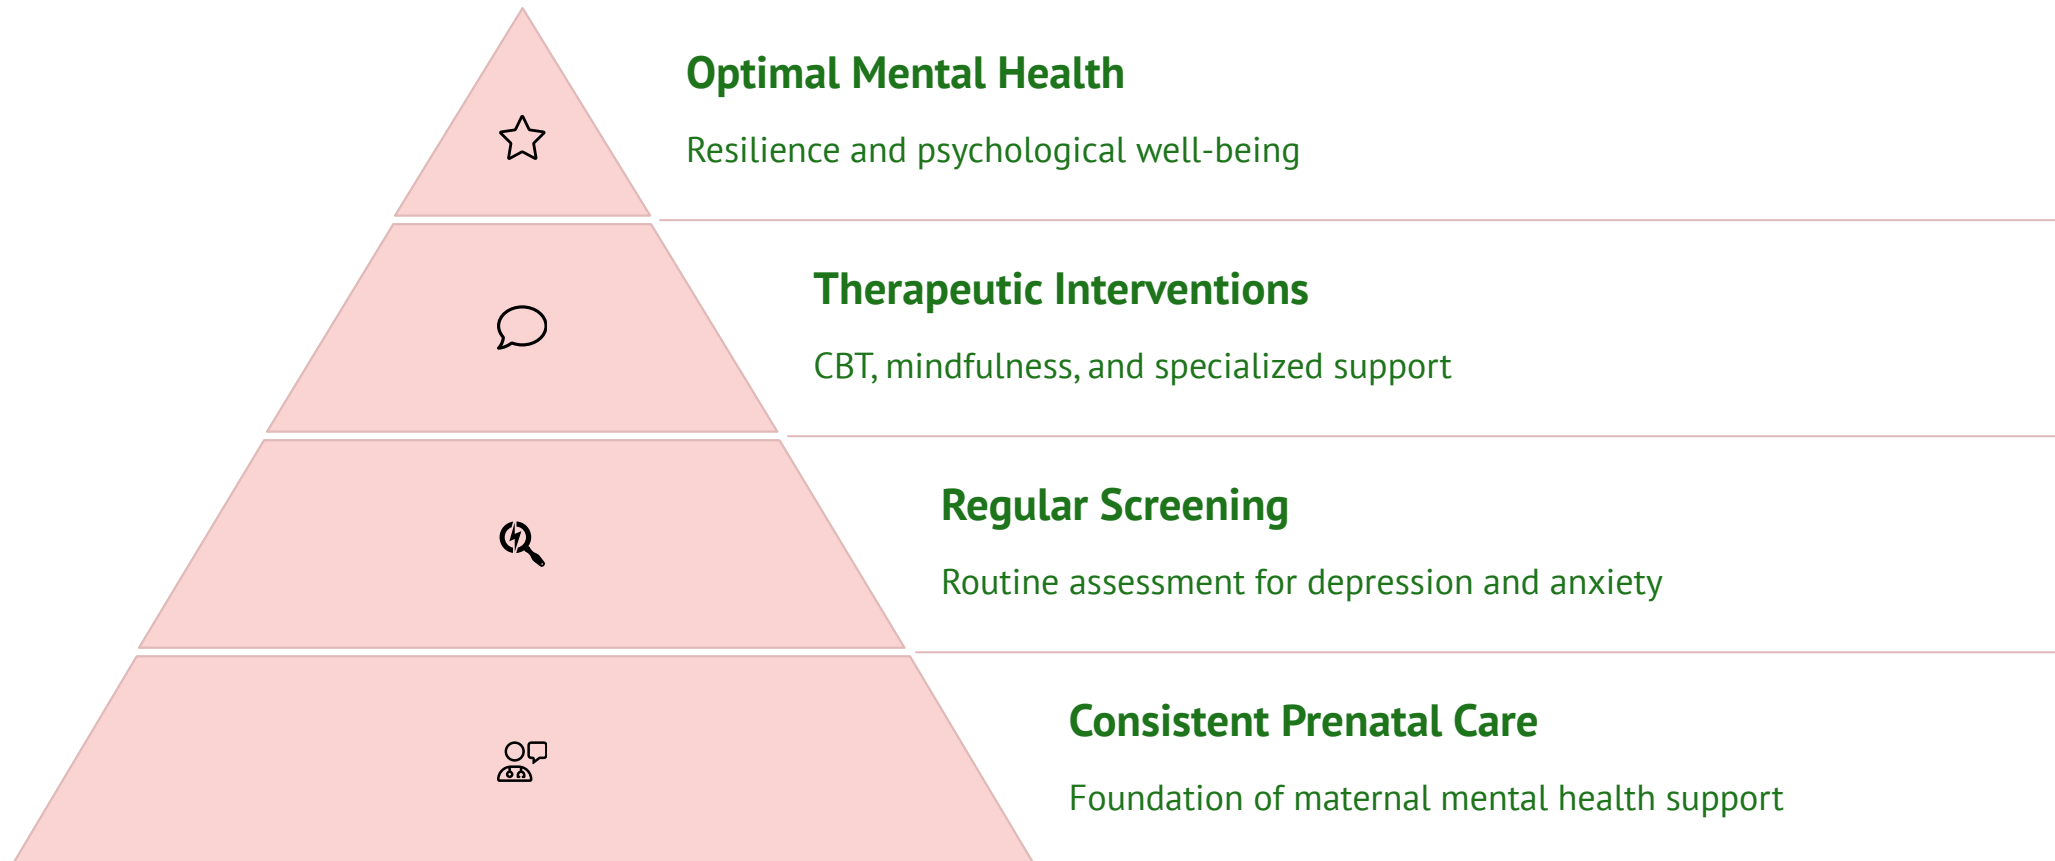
Optimal Mental Health

Resilience and psychological well-being

Therapeutic Interventions

CBT, mindfulness, and specialized support

Regular Screening

Routine assessment for depression and anxiety

Consistent Prenatal Care

Foundation of maternal mental health support